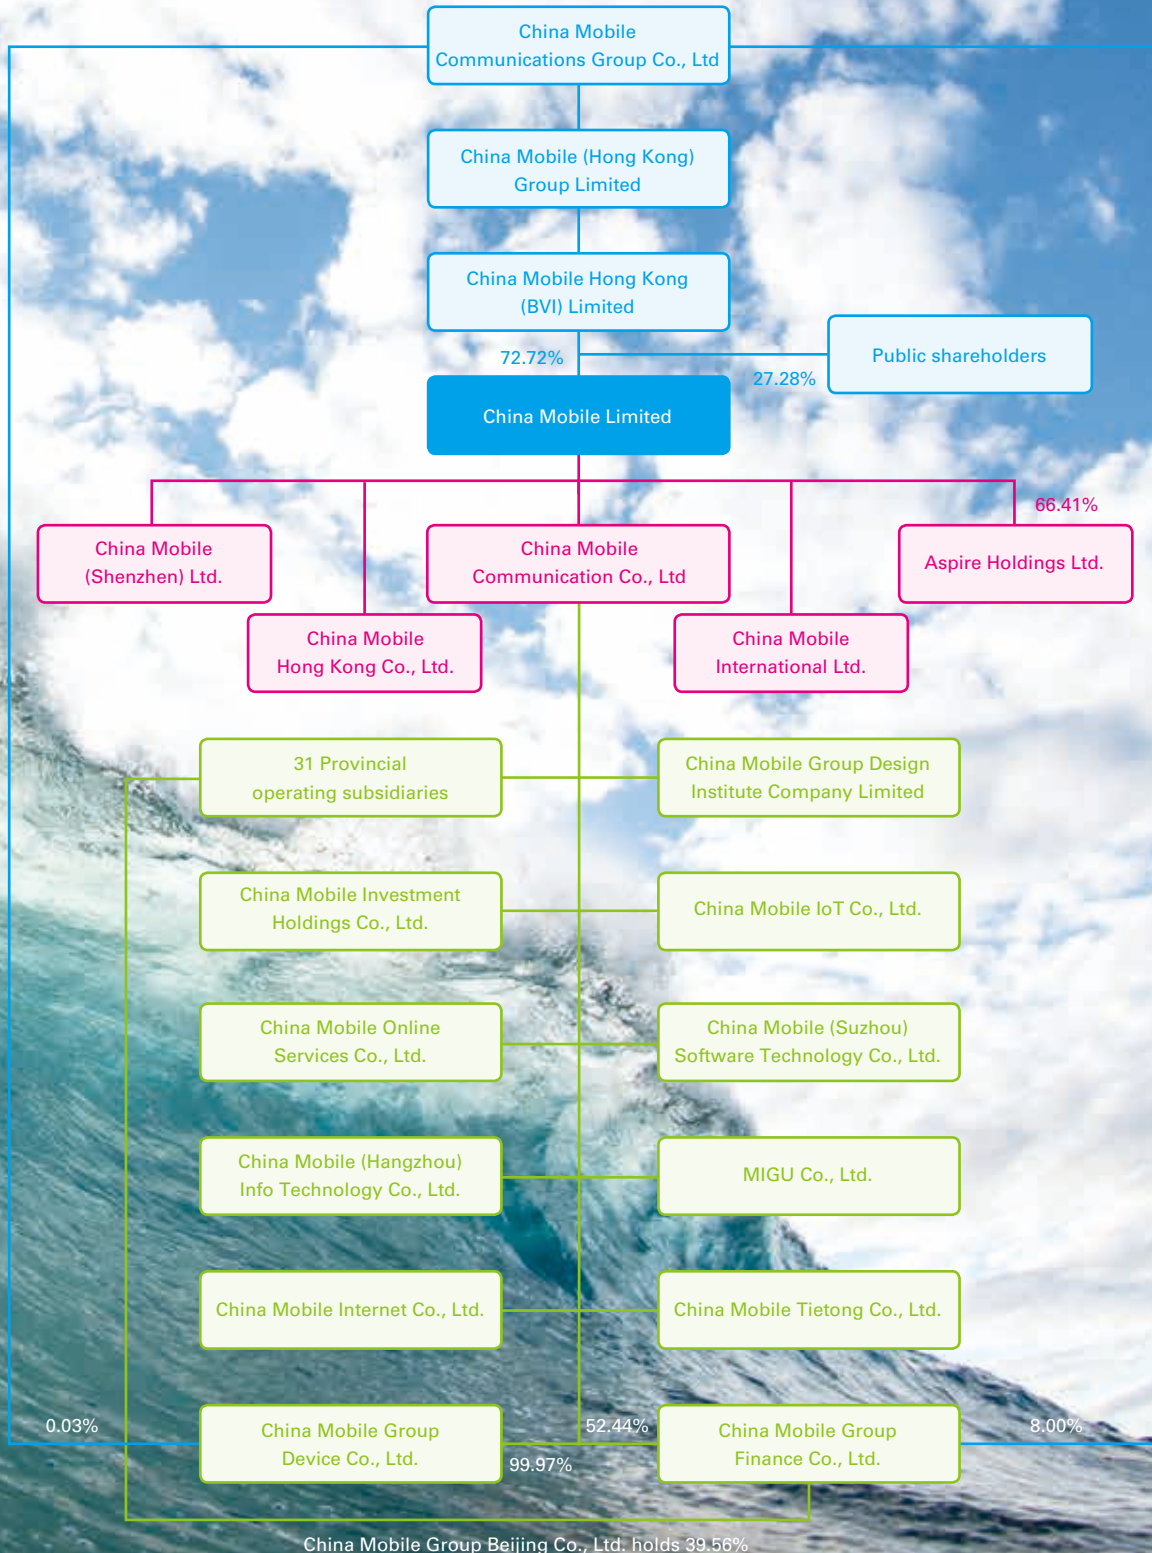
China Mobile Communications Group Co., Ltd

China Mobile (Hong Kong) Group Limited

China Mobile Hong Kong (BVI) Limited

72.72%

27.28%

Public shareholders

China Mobile Limited

66.41%

China Mobile (Shenzhen) Ltd.

China Mobile Communication Co., Ltd

Aspire Holdings Ltd.

China Mobile Hong Kong Co., Ltd.

China Mobile International Ltd.

31 Provincial operating subsidiaries

China Mobile Group Design Institute Company Limited

China Mobile Investment Holdings Co., Ltd.

China Mobile IoT Co., Ltd.

China Mobile Online Services Co., Ltd.

China Mobile (Suzhou) Software Technology Co., Ltd.

China Mobile (Hangzhou) Info Technology Co., Ltd.

MIGU Co., Ltd.

China Mobile Internet Co., Ltd.

China Mobile Tietong Co., Ltd.

0.03%

China Mobile Group Device Co., Ltd.

52.44%

China Mobile Group Finance Co., Ltd.

8.00%

99.97%

China Mobile Group Beijing Co., Ltd. holds 39.56%